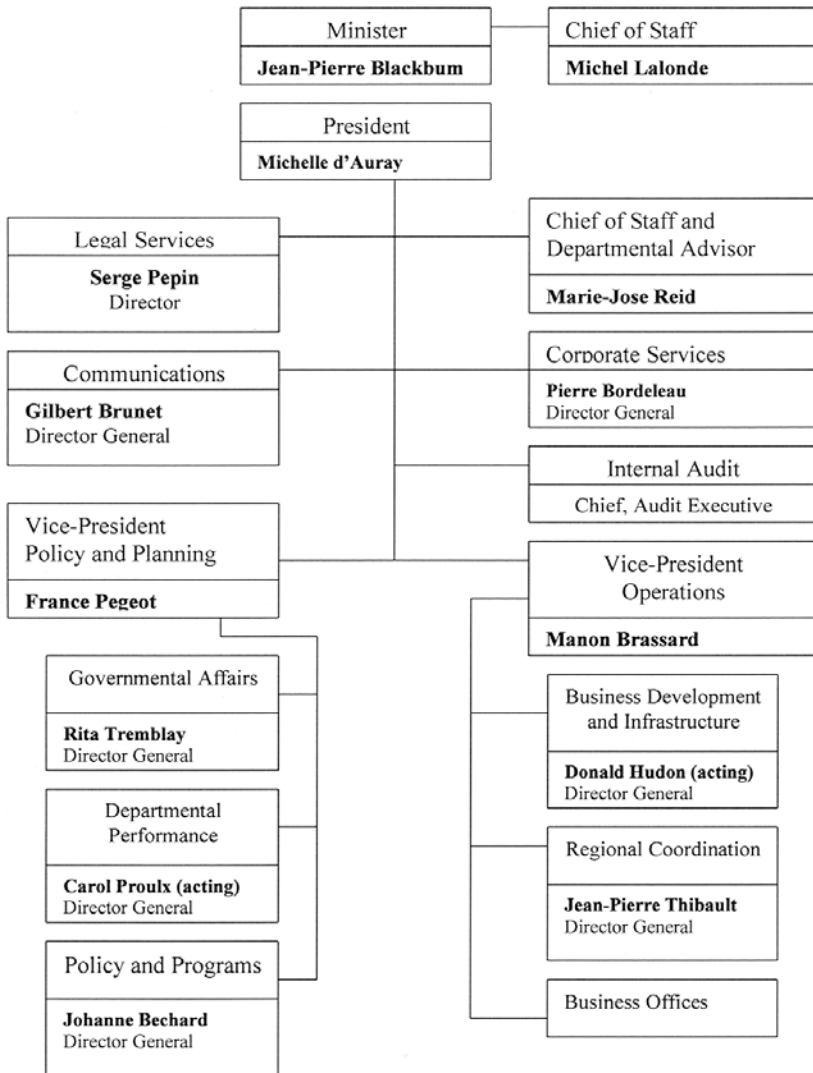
Minister
Jean-Pierre Blackbum

Chief of Staff
Michel Lalonde

President
Michelle d'Auray

Legal Services
Serge Pepin
Director

Chief of Staff and Departmental Advisor
Marie-Jose Reid

Communications
Gilbert Brunet
Director General

Corporate Services
Pierre Bordeleau
Director General

Internal Audit
Chief, Audit Executive

Vice-President Policy and Planning
France Pegeot

Vice-President Operations
Manon Brassard

Governmental Affairs
Rita Tremblay
Director General

Business Development and Infrastructure
Donald Hudon (acting)
Director General

Departmental Performance
Carol Proulx (acting)
Director General

Regional Coordination
Jean-Pierre Thibault
Director General

Policy and Programs
Johanne Bechard
Director General

Business Offices